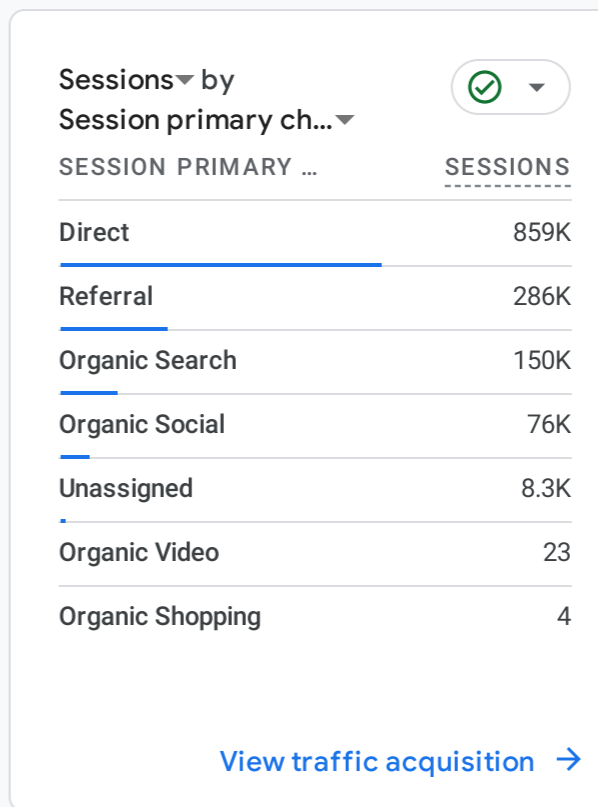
Sessions by Session primary ch...

| SESSION PRIMARY ... | SESSIONS |
|---|---|
| Direct | 859K |
| Referral | 286K |
| Organic Search | 150K |
| Organic Social | 76K |
| Unassigned | 8.3K |
| Organic Video | 23 |
| Organic Shopping | 4 |

View traffic acquisition →